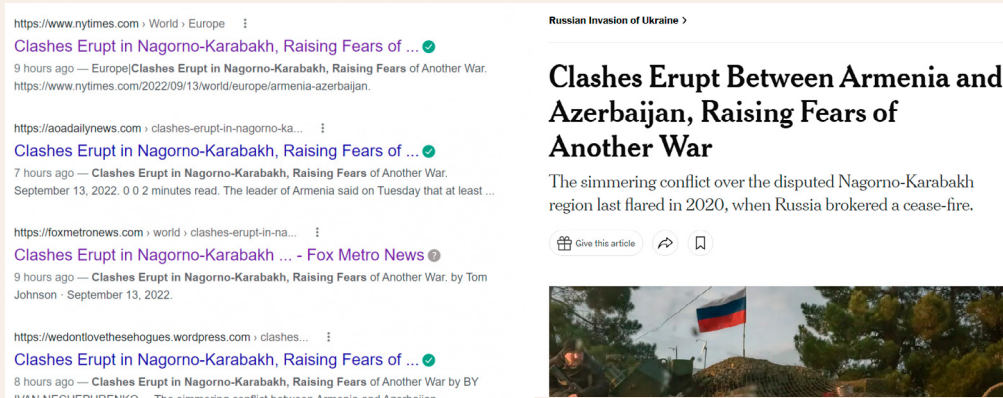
https://www.nytimes.com › World › Europe ⋮
Clashes Erupt in Nagorno-Karabakh, Raising Fears of ...
9 hours ago — Europe|Clashes Erupt in Nagorno-Karabakh, Raising Fears of Another War. https://www.nytimes.com/2022/09/13/world/europe/armenia-azerbaijan.

https://aoadailynews.com › clashes-erupt-in-nagorno-ka... ⋮
Clashes Erupt in Nagorno-Karabakh, Raising Fears of ...
7 hours ago — Clashes Erupt in Nagorno-Karabakh, Raising Fears of Another War. September 13, 2022. 0 0 2 minutes read. The leader of Armenia said on Tuesday that at least ...

https://foxmetronews.com › world › clashes-erupt-in-na... ⋮
Clashes Erupt in Nagorno-Karabakh ... - Fox Metro News
9 hours ago — Clashes Erupt in Nagorno-Karabakh, Raising Fears of Another War. by Tom Johnson · September 13, 2022.

https://wedontlovethesehogues.wordpress.com › clashes... ⋮
Clashes Erupt in Nagorno-Karabakh, Raising Fears of ...
8 hours ago — Clashes Erupt in Nagorno-Karabakh, Raising Fears of Another War by BY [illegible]

Russian Invasion of Ukraine ›

Clashes Erupt Between Armenia and Azerbaijan, Raising Fears of Another War

The simmering conflict over the disputed Nagorno-Karabakh region last flared in 2020, when Russia brokered a cease-fire.

Give this article